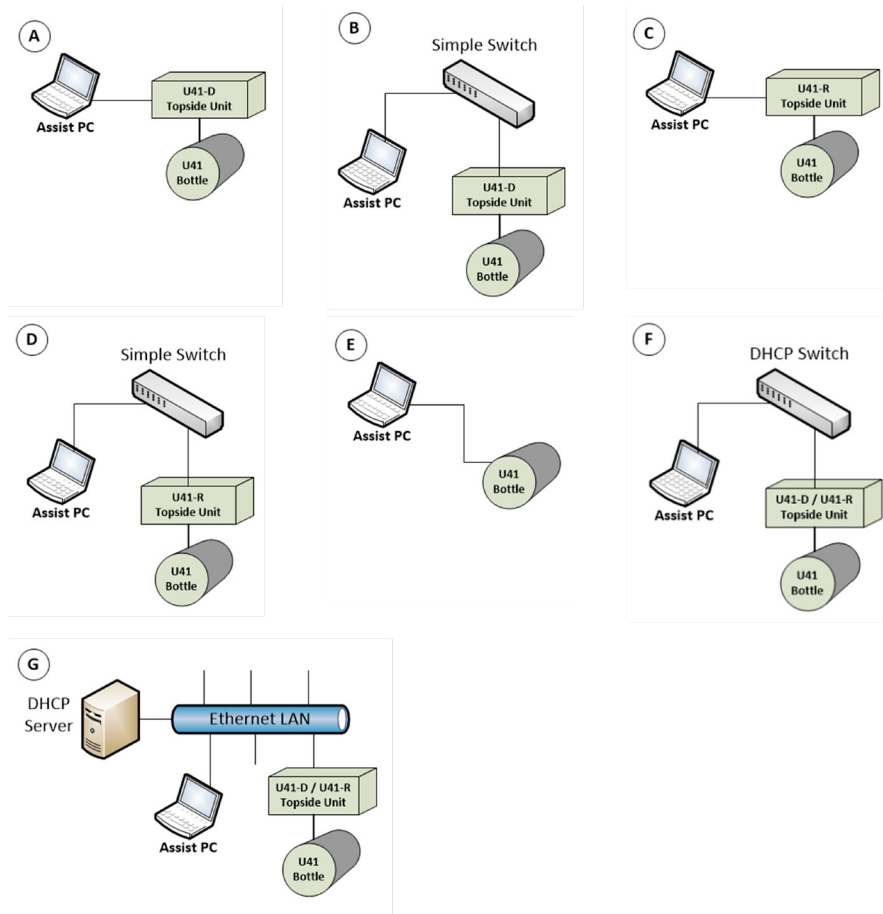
A

Assist PC

U41-D
Topside Unit

U41
Bottle

B

Simple Switch

Assist PC

U41-D
Topside Unit

U41
Bottle

C

Assist PC

U41-R
Topside Unit

U41
Bottle

D

Simple Switch

Assist PC

U41-R
Topside Unit

U41
Bottle

E

Assist PC

U41
Bottle

F

DHCP Switch

Assist PC

U41-D / U41-R
Topside Unit

U41
Bottle

G

DHCP
Server

Ethernet LAN

Assist PC

U41-D / U41-R
Topside Unit

U41
Bottle